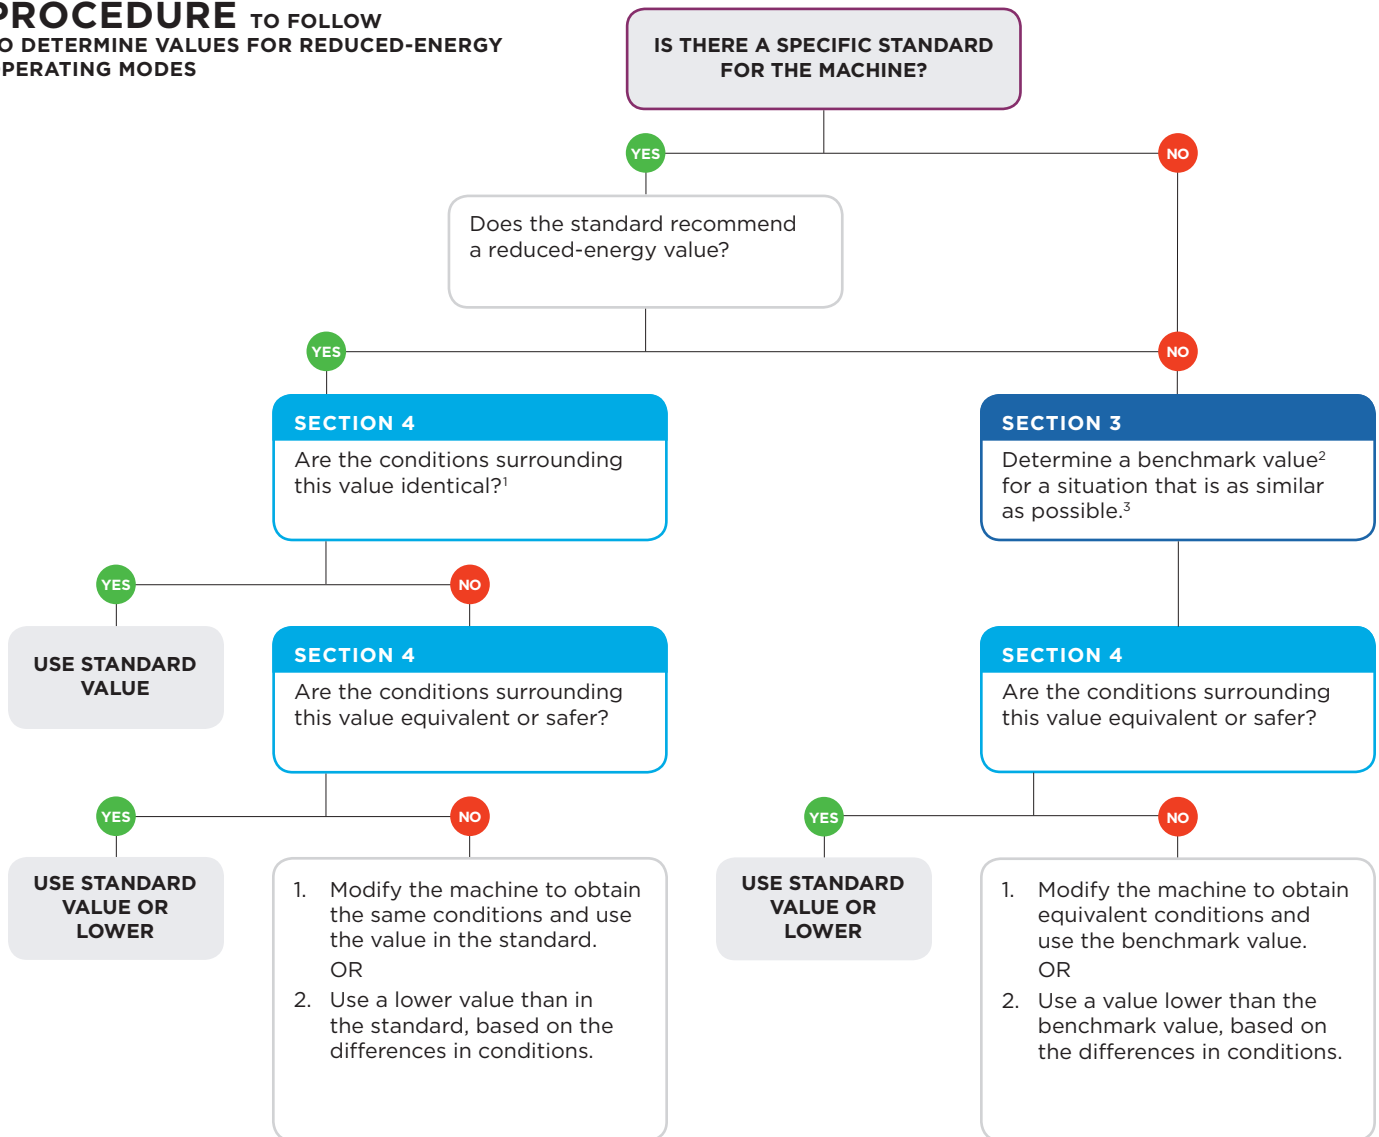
PROCEDURE TO FOLLOW
O DETERMINE VALUES FOR REDUCED-ENERGY
PERATING MODES

IS THERE A SPECIFIC STANDARD FOR THE MACHINE?

YES

NO

Does the standard recommend a reduced-energy value?

YES

NO

SECTION 4
Are the conditions surrounding this value identical?$^1$

SECTION 3
Determine a benchmark value$^2$ for a situation that is as similar as possible.$^3$

YES

NO

USE STANDARD VALUE

SECTION 4
Are the conditions surrounding this value equivalent or safer?

SECTION 4
Are the conditions surrounding this value equivalent or safer?

YES

NO

YES

NO

USE STANDARD VALUE OR LOWER

1. Modify the machine to obtain the same conditions and use the value in the standard.
OR
2. Use a lower value than in the standard, based on the differences in conditions.

USE STANDARD VALUE OR LOWER

1. Modify the machine to obtain equivalent conditions and use the benchmark value.
OR
2. Use a value lower than the benchmark value, based on the differences in conditions.